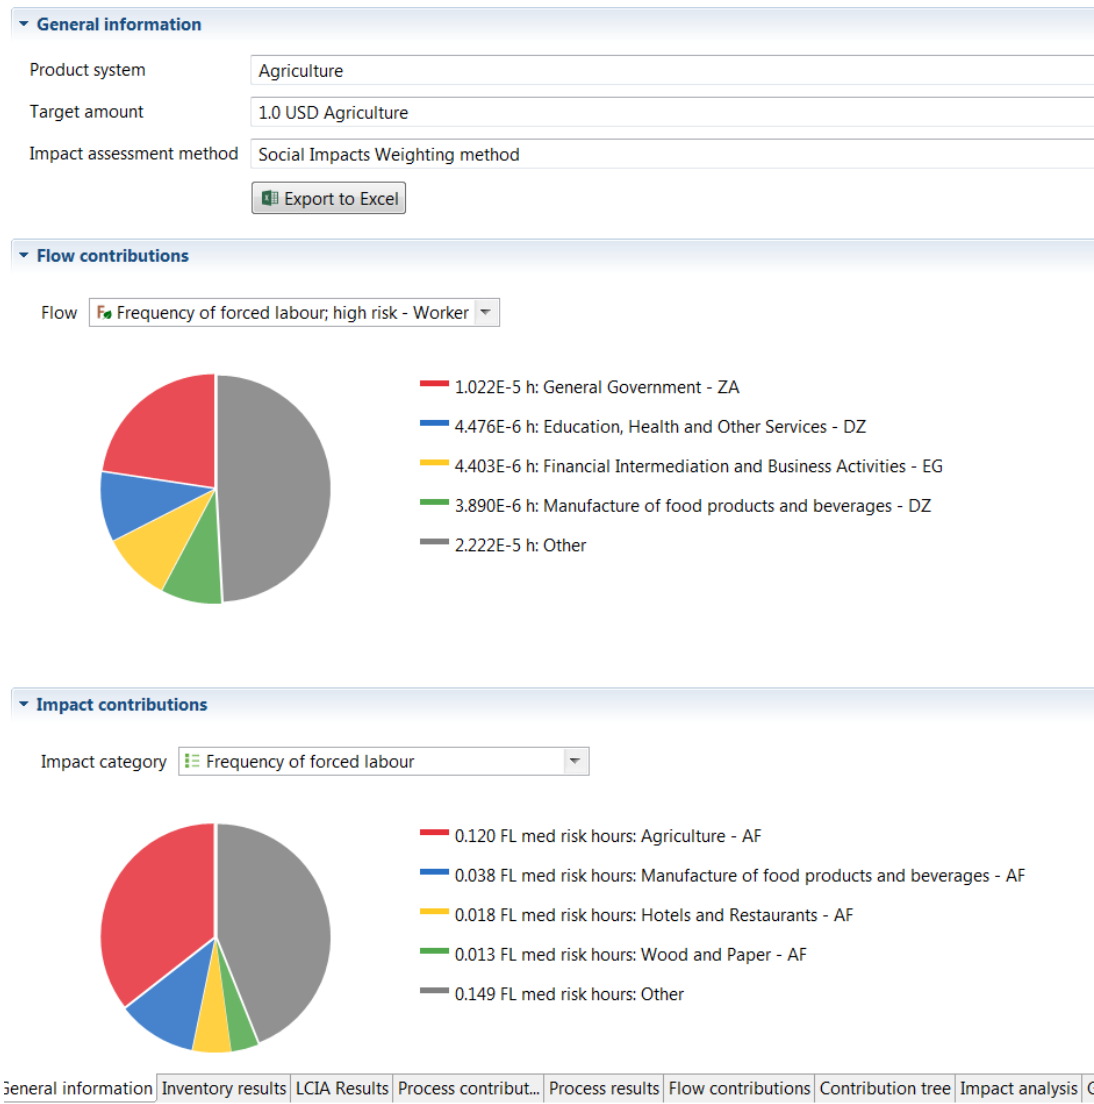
General information

Product system | Agriculture
Target amount | 1.0 USD Agriculture
Impact assessment method | Social Impacts Weighting method

Export to Excel

Flow contributions

Flow | Frequency of forced labour; high risk - Worker

1.022E-5 h: General Government - ZA
4.476E-6 h: Education, Health and Other Services - DZ
4.403E-6 h: Financial Intermediation and Business Activities - EG
3.890E-6 h: Manufacture of food products and beverages - DZ
2.222E-5 h: Other

Impact contributions

Impact category | Frequency of forced labour

0.120 FL med risk hours: Agriculture - AF
0.038 FL med risk hours: Manufacture of food products and beverages - AF
0.018 FL med risk hours: Hotels and Restaurants - AF
0.013 FL med risk hours: Wood and Paper - AF
0.149 FL med risk hours: Other

General information | Inventory results | LCIA Results | Process contribut... | Process results | Flow contributions | Contribution tree | Impact analysis | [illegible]